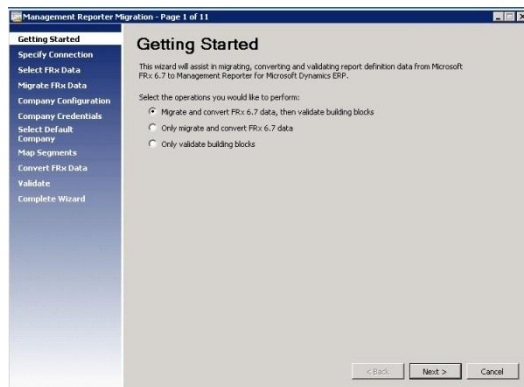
Management Reporter Migration - Page 1 of 11

Getting Started
Specify Connection
Select FRx Data
Migrate FRx Data
Company Configuration
Company Credentials
Select Default Company
Map Segments
Convert FRx Data
Validate
Complete Wizard

Getting Started

This wizard will assist in migrating, converting and validating report definition data from Microsoft FRx 6.7 to Management Reporter for Microsoft Dynamics ERP.

Select the operations you would like to perform:

Migrate and convert FRx 6.7 data, then validate building blocks
Only migrate and convert FRx 6.7 data
Only validate building blocks

< Back
Next >
Cancel